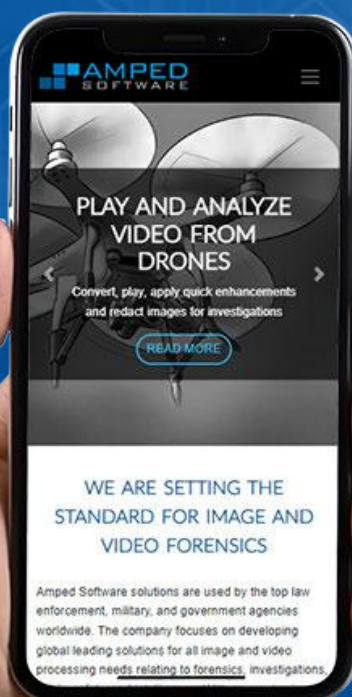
AMPED SOFTWARE

PLAY AND ANALYZE VIDEO FROM DRONES

Convert, play, apply quick enhancements and redact images for investigations

READ MORE

WE ARE SETTING THE STANDARD FOR IMAGE AND VIDEO FORENSICS

Amped Software solutions are used by the top law enforcement, military, and government agencies worldwide. The company focuses on developing global leading solutions for all image and video processing needs relating to forensics, investigations,